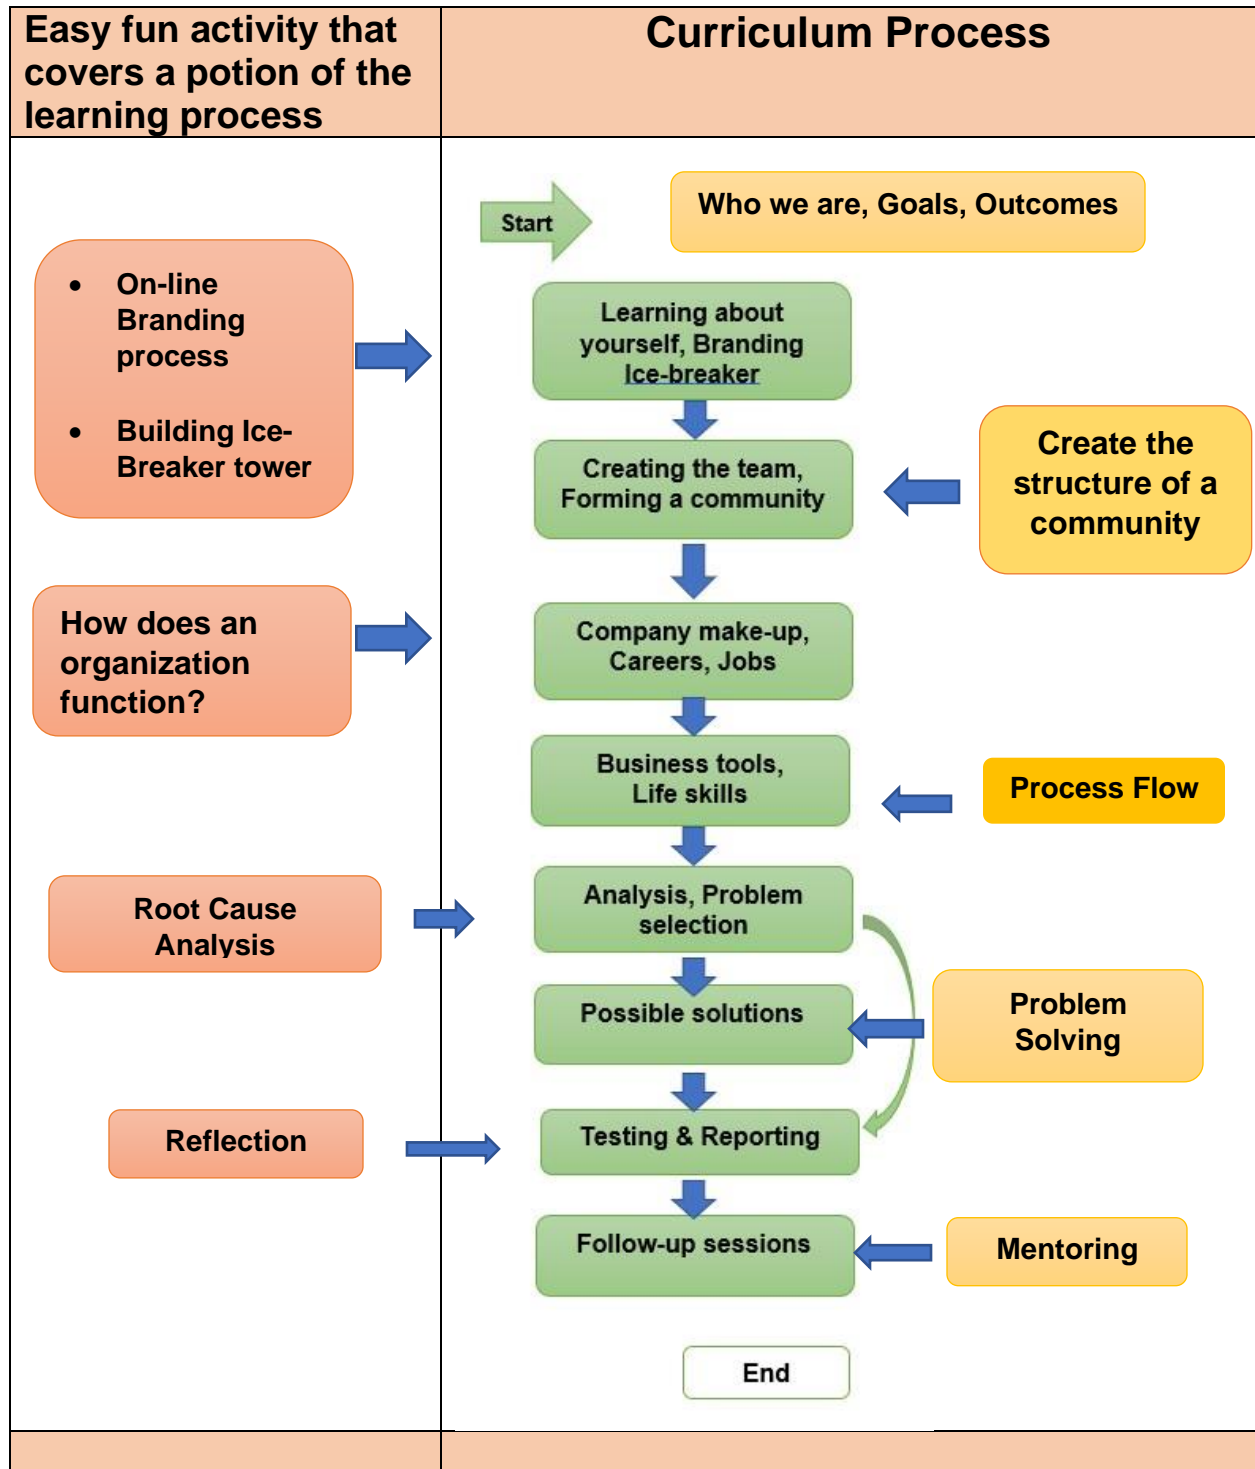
| Easy fun activity that covers a potion of the learning process | Curriculum Process |
|---|---|

- On-line Branding process
- Building Ice-Breaker tower

How does an organization function?

Root Cause Analysis

Reflection

Start

Who we are, Goals, Outcomes

Learning about yourself, Branding Ice-breaker

Creating the team, Forming a community

Create the structure of a community

Company make-up, Careers, Jobs

Business tools, Life skills

Process Flow

Analysis, Problem selection

Possible solutions

Problem Solving

Testing & Reporting

Follow-up sessions

Mentoring

End